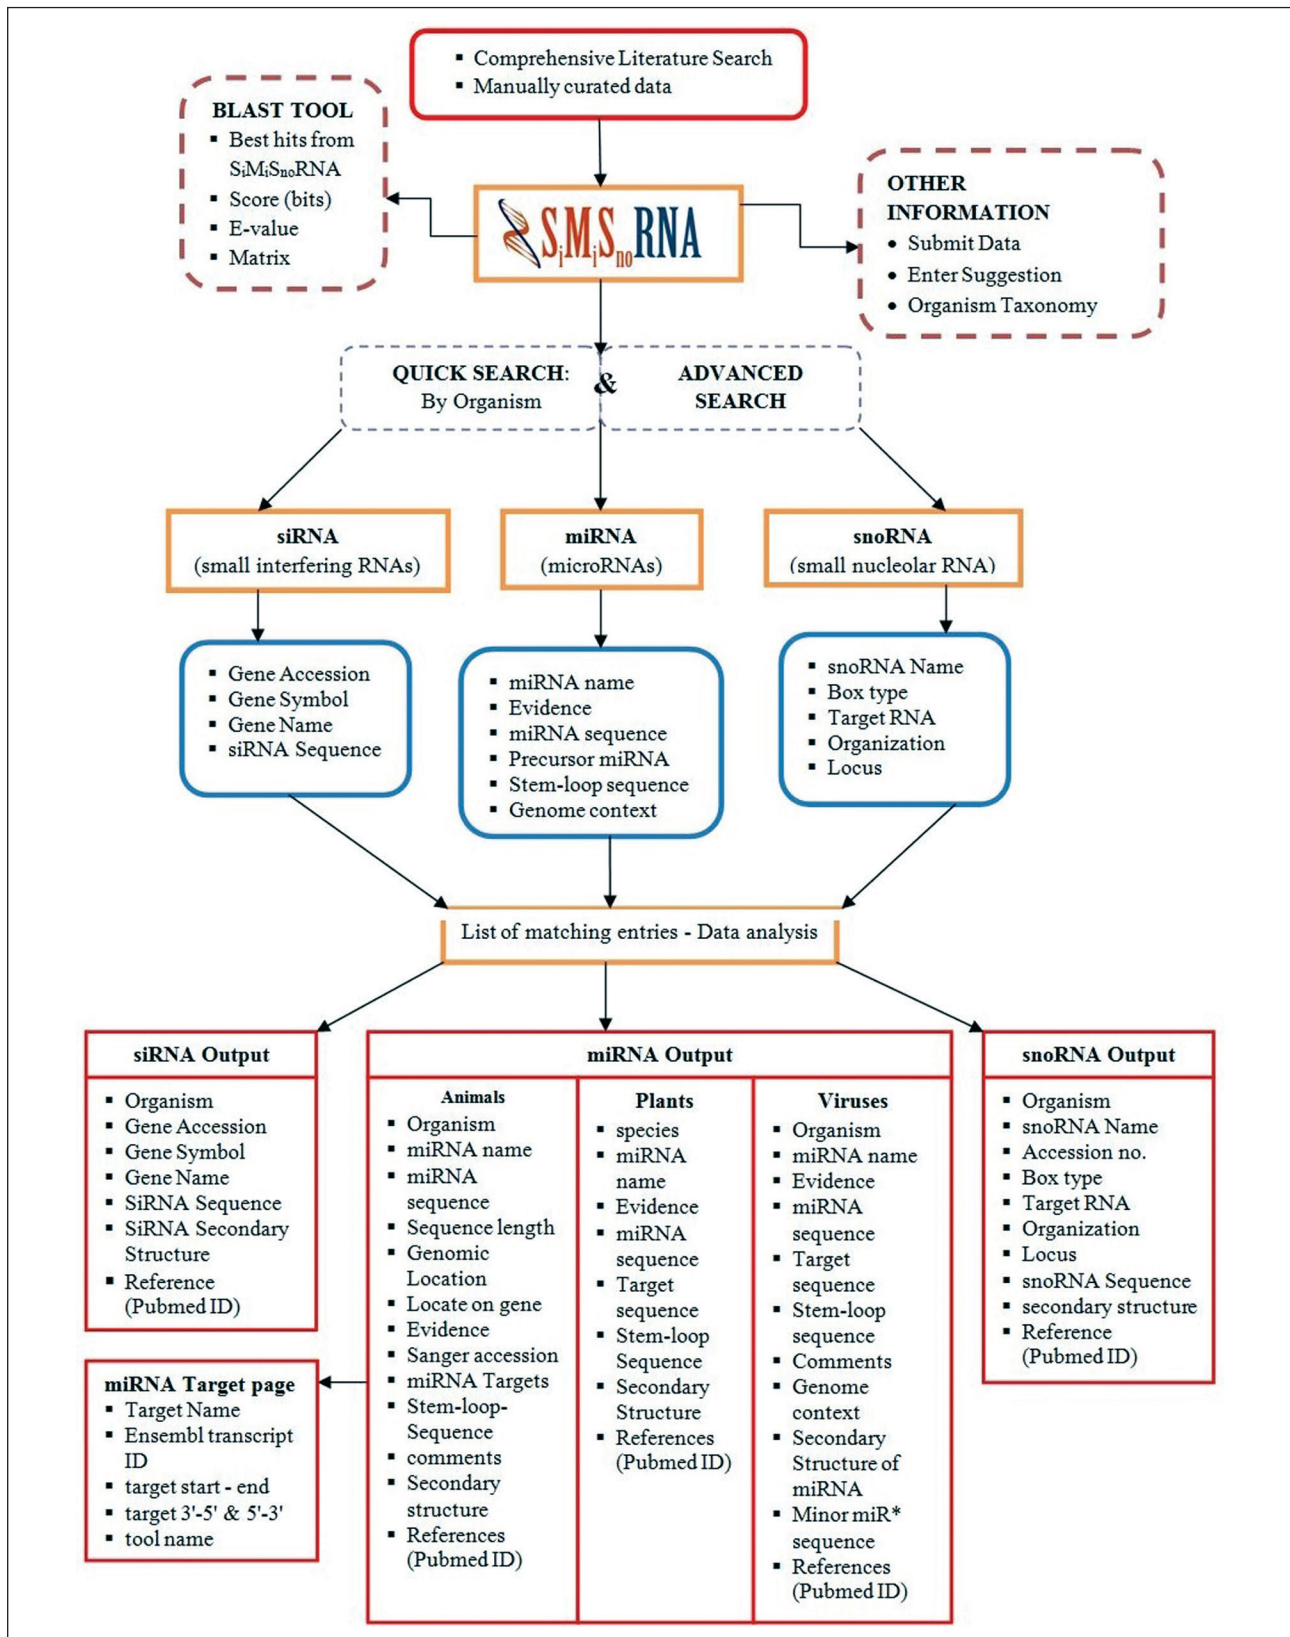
- Comprehensive Literature Search
- Manually curated data

BLAST TOOL
- Best hits from $S_iM_iS_{no}RNA$
- Score (bits)
- E-value
- Matrix

$S_iM_iS_{no}RNA$

OTHER INFORMATION
- Submit Data
- Enter Suggestion
- Organism Taxonomy

QUICK SEARCH: By Organism & ADVANCED SEARCH

siRNA (small interfering RNAs)

miRNA (microRNAs)

snoRNA (small nucleolar RNA)

- Gene Accession
- Gene Symbol
- Gene Name
- siRNA Sequence

- miRNA name
- Evidence
- miRNA sequence
- Precursor miRNA
- Stem-loop sequence
- Genome context

- snoRNA Name
- Box type
- Target RNA
- Organization
- Locus

List of matching entries - Data analysis

siRNA Output
- Organism
- Gene Accession
- Gene Symbol
- Gene Name
- SiRNA Sequence
- SiRNA Secondary Structure
- Reference (Pubmed ID)

miRNA Output

Animals
- Organism
- miRNA name
- miRNA sequence
- Sequence length
- Genomic Location
- Locate on gene
- Evidence
- Sanger accession
- miRNA Targets
- Stem-loop-Sequence
- comments
- Secondary structure
- References (Pubmed ID)

Plants
- species
- miRNA name
- Evidence
- miRNA sequence
- Target sequence
- Stem-loop Sequence
- Secondary Structure
- References (Pubmed ID)

Viruses
- Organism
- miRNA name
- Evidence
- miRNA sequence
- Target sequence
- Stem-loop sequence
- Comments
- Genome context
- Secondary Structure of miRNA
- Minor miR* sequence
- References (Pubmed ID)

snoRNA Output
- Organism
- snoRNA Name
- Accession no.
- Box type
- Target RNA
- Organization
- Locus
- snoRNA Sequence
- secondary structure
- Reference (Pubmed ID)

miRNA Target page
- Target Name
- Ensembl transcript ID
- target start - end
- target 3'-5' & 5'-3'
- tool name